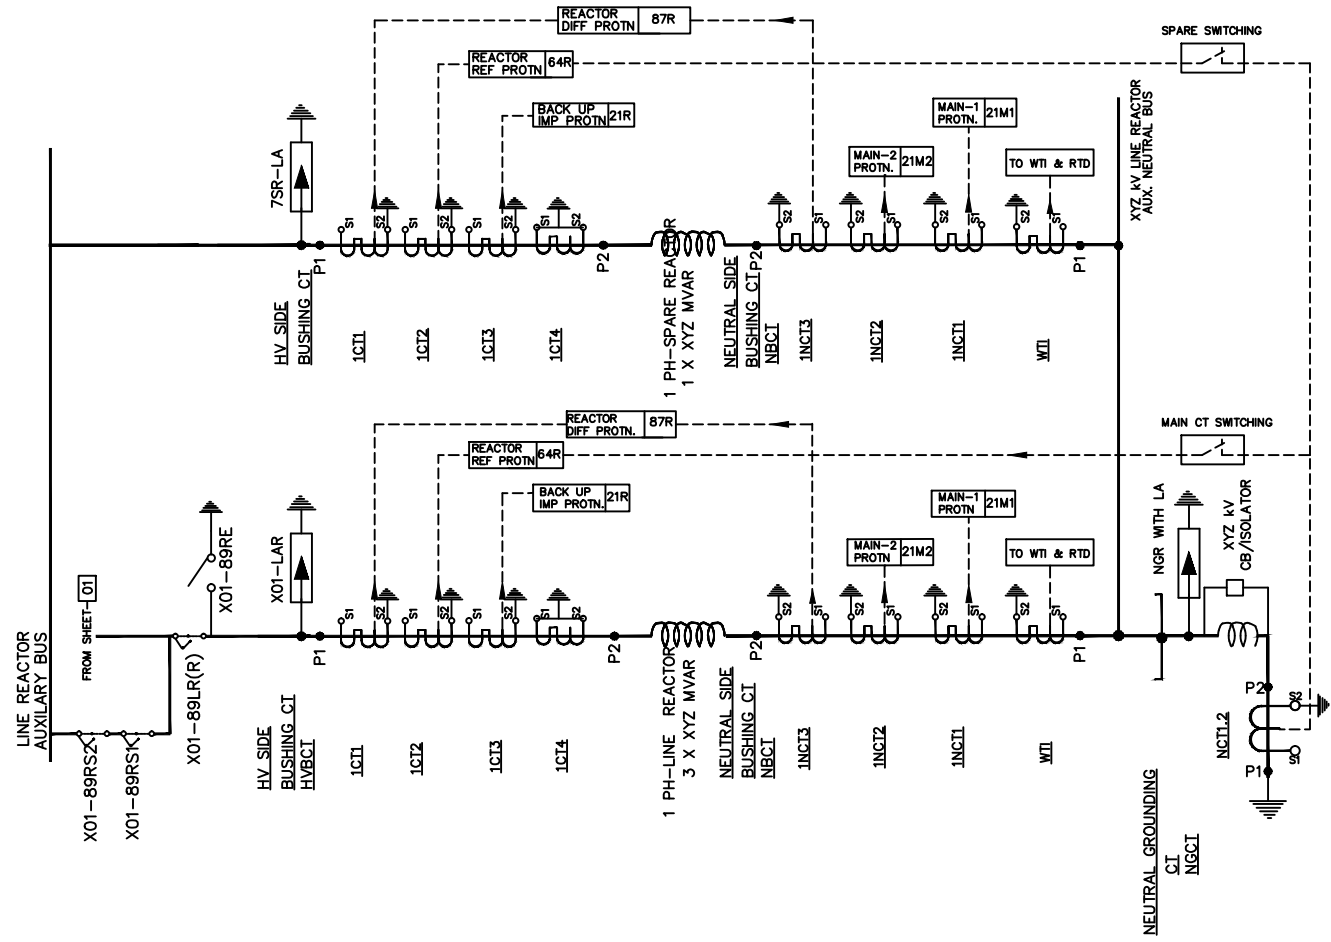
REACTOR DIFF PROTN 87R

REACTOR REF PROTN 64R

BACK UP IMP PROTN 21R

SPARE SWITCHING

MAIN-1 PROTN. 21M1

MAIN-2 PROTN. 21M2

TO WTI & RTD

7SR-LA

XYZ kV LINE REACTOR AUX. NEUTRAL BUS

S1 S2 S1 S2 S1 S2 S1 S2

P1 P2

S2 S1 S2 S1 S2 S1 S2 S1

P2 P1

HV SIDE BUSHING CT

1CT1

1CT2

1CT3

1CT4

1 PH-SPARE REACTOR 1 X XYZ MVAR

NEUTRAL SIDE BUSHING CT NBCT

1NCT3

1NCT2

1NCT1

WTI

REACTOR DIFF PROTN. 87R

REACTOR REF PROTN 64R

BACK UP IMP PROTN. 21R

MAIN CT SWITCHING

MAIN-1 PROTN 21M1

MAIN-2 PROTN 21M2

TO WTI & RTD

NGR WITH LA

XYZ kV CB/ISOLATOR

X01-89RE

X01-LAR

FROM SHEET-01

X01-89LR(R)

LINE REACTOR AUXILARY BUS

X01-89RS2

X01-89RS1

P1 P2

P2 P1

P2 S2

NCT1.2

P1 S1

HV SIDE BUSHING CT HVBCT

1CT1

1CT2

1CT3

1CT4

1 PH-LINE REACTOR 3 X XYZ MVAR

NEUTRAL SIDE BUSHING CT NBCT

1NCT3

1NCT2

1NCT1

WTI

NEUTRAL GROUNDING CT NGCT